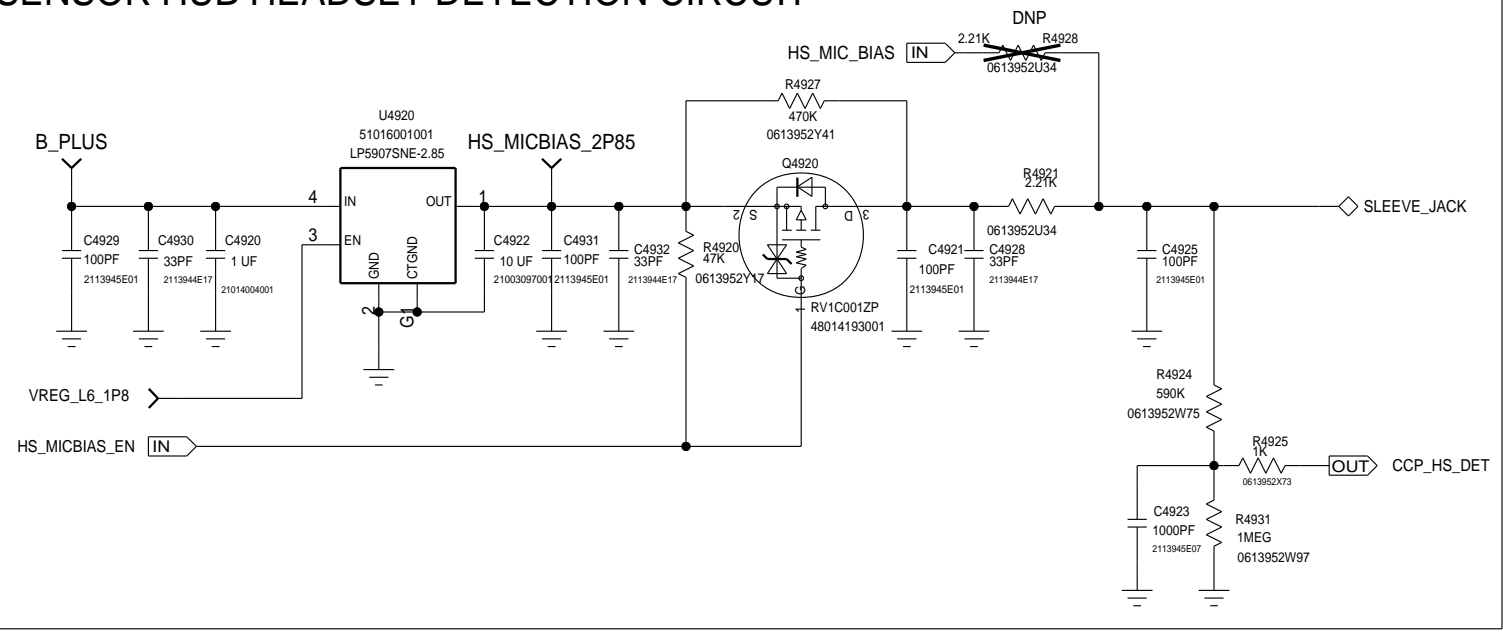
SENSOR HUB HEADSET DETECTION CIRCUIT

DNP
HS_MIC_BIAS IN
2.21K R4928
0613952U34

R4927
470K
0613952Y41

U4920
51016001001
LP5907SNE-2.85

B_PLUS

HS_MICBIAS_2P85

Q4920

4 IN
OUT 1
3 EN
GND CTGND
2 G1

S 2
3 D

R4921
2.21K
0613952U34

SLEEVE_JACK

C4929 100PF 2113945E01
C4930 33PF 2113944E17
C4920 1 UF 21014004001
C4922 10 UF 21003097001
C4931 100PF 2113945E01
C4932 33PF 2113944E17
R4920 47K 0613952Y17
G 1
RV1C001ZP
48014193001
C4921 100PF 2113945E01
C4928 33PF 2113944E17
C4925 100PF 2113945E01

VREG_L6_1P8

HS_MICBIAS_EN IN

R4924
590K
0613952W75

R4925
1K
0613952X73

OUT CCP_HS_DET

C4923
1000PF
2113945E07

R4931
1MEG
0613952W97